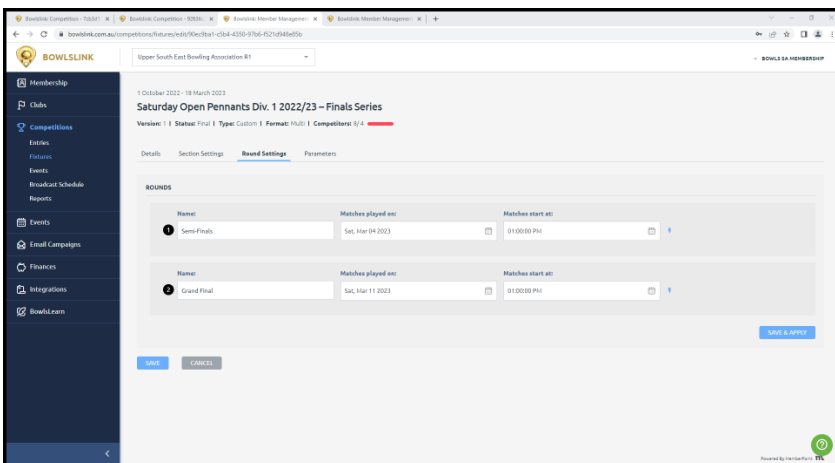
Bowlslink Competition - Tdd3d | Bowlslink Competition - f0fd9c | Bowlslink Member Managemen | Bowlslink Member Managemen | +

bowlslink.com.au/competitions/fixtures/edit/90ec9ba1-c5b4-4350-97b6-f521d948e85b

BOWLSLINK

Upper South East Bowling Association R1

BOWLS SA MEMBERSHIP

Membership
Clubs
Competitions
Entries
Fixtures
Events
Broadcast Schedule
Reports
Events
Email Campaigns
Finances
Integrations
BowlsLearn

1 October 2022 - 18 March 2023

Saturday Open Pennants Div. 1 2022/23 – Finals Series

Version: 1 | Status: Final | Type: Custom | Format: Multi | Competitors: 8/4

Details Section Settings Round Settings Parameters

ROUNDS

Name: Matches played on: Matches start at:
1 Semi-Finals Sat, Mar 04 2023 01:00:00 PM

Name: Matches played on: Matches start at:
2 Grand Final Sat, Mar 11 2023 01:00:00 PM

SAVE & APPLY

SAVE CANCEL

Powered By MemberPoint